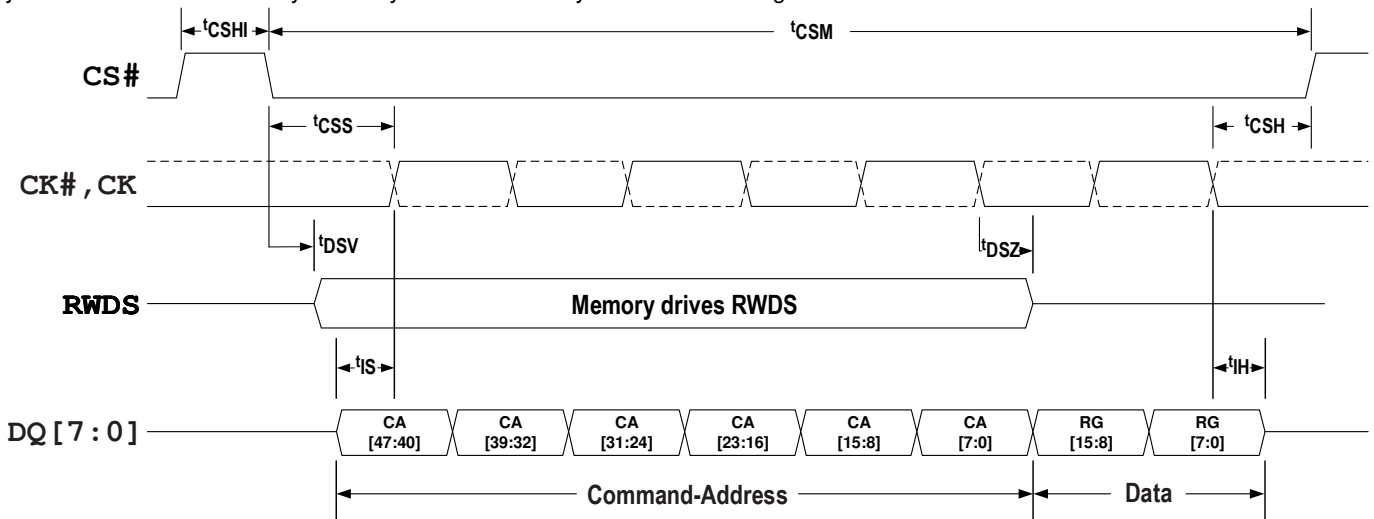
$t_{CSHI}$
$t_{CSM}$
CS#
$t_{CSS}$
$t_{CSH}$
CK#,CK
$t_{DSV}$
$t_{DSZ}$
RWDS
Memory drives RWDS
$t_{IS}$
$t_{IH}$
DQ[7:0]
CA [47:40]
CA [39:32]
CA [31:24]
CA [23:16]
CA [15:8]
CA [7:0]
RG [15:8]
RG [7:0]
Command-Address
Data